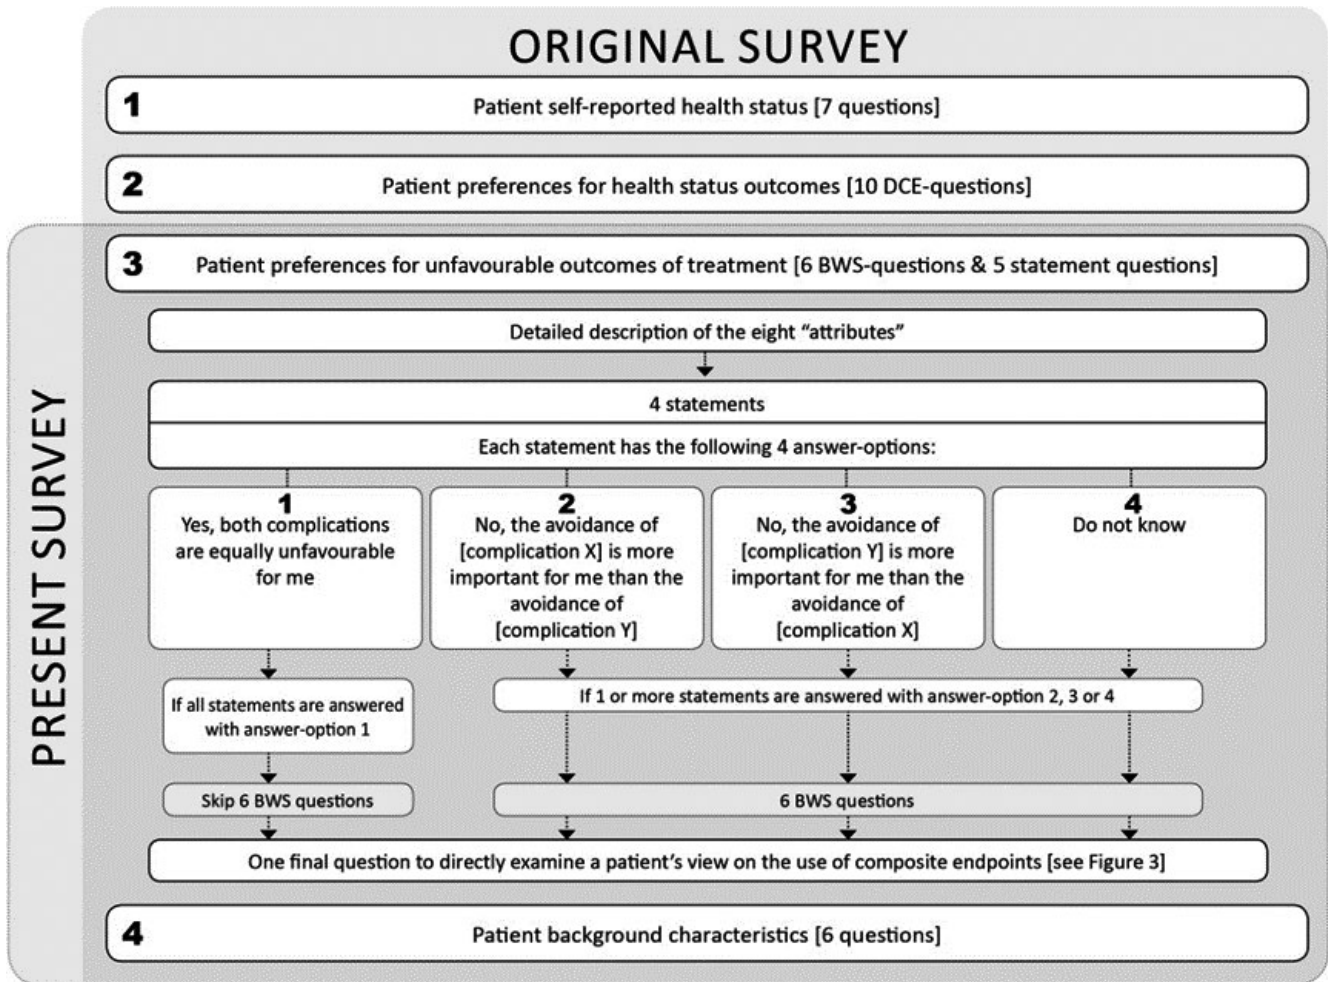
ORIGINAL SURVEY

1 Patient self-reported health status [7 questions]

2 Patient preferences for health status outcomes [10 DCE-questions]

PRESENT SURVEY

3 Patient preferences for unfavourable outcomes of treatment [6 BWS-questions & 5 statement questions]

Detailed description of the eight “attributes”

4 statements

Each statement has the following 4 answer-options:

1 Yes, both complications are equally unfavourable for me

2 No, the avoidance of [complication X] is more important for me than the avoidance of [complication Y]

3 No, the avoidance of [complication Y] is more important for me than the avoidance of [complication X]

4 Do not know

If all statements are answered with answer-option 1

If 1 or more statements are answered with answer-option 2, 3 or 4

Skip 6 BWS questions

6 BWS questions

One final question to directly examine a patient’s view on the use of composite endpoints [see Figure 3]

4 Patient background characteristics [6 questions]